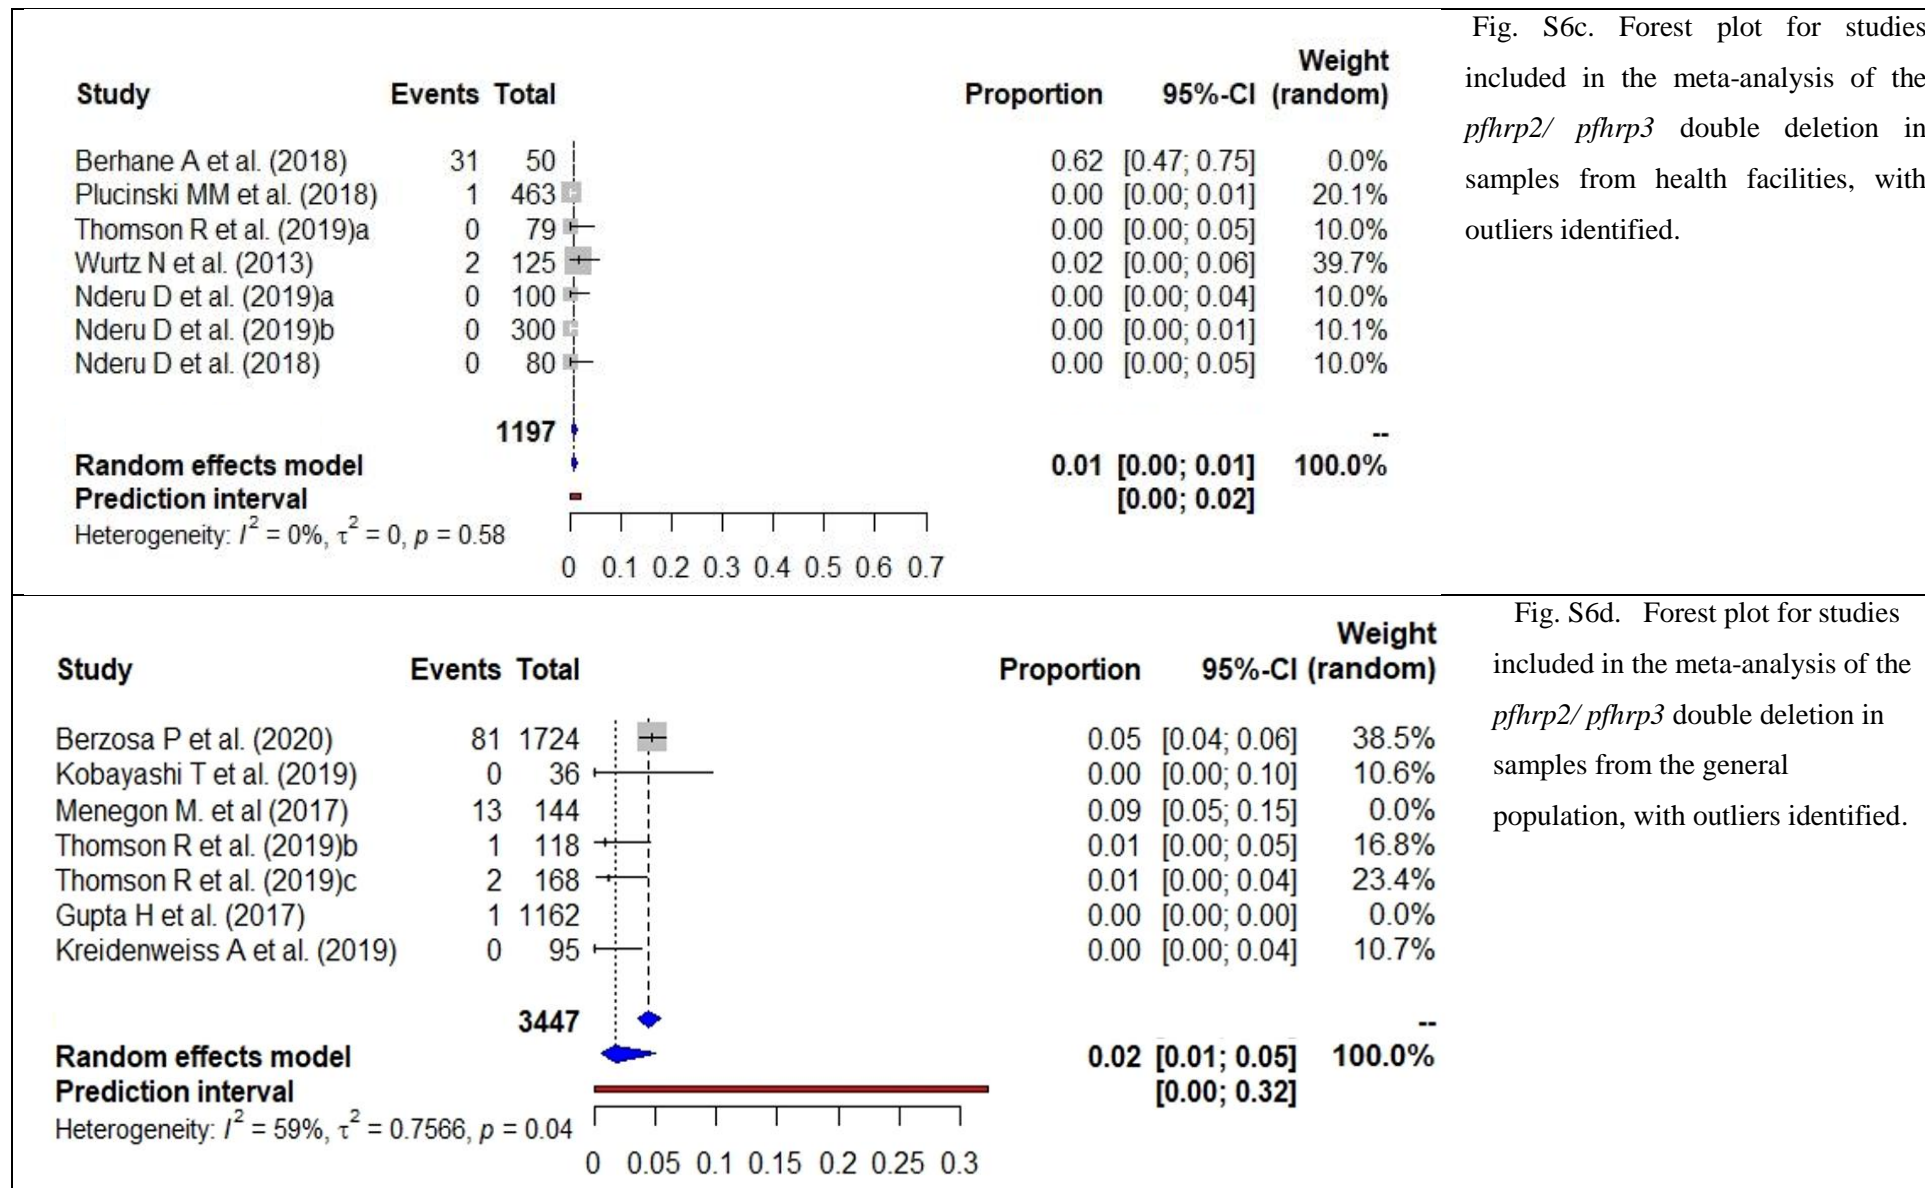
| Study | Events | Total | Proportion | 95%-CI | Weight (random) |
|---|---|---|---|---|---|
| Berhane A et al. (2018) | 31 | 50 | 0.62 | [0.47; 0.75] | 0.0% |
| Plucinski MM et al. (2018) | 1 | 463 | 0.00 | [0.00; 0.01] | 20.1% |
| Thomson R et al. (2019)a | 0 | 79 | 0.00 | [0.00; 0.05] | 10.0% |
| Wurtz N et al. (2013) | 2 | 125 | 0.02 | [0.00; 0.06] | 39.7% |
| Nderu D et al. (2019)a | 0 | 100 | 0.00 | [0.00; 0.04] | 10.0% |
| Nderu D et al. (2019)b | 0 | 300 | 0.00 | [0.00; 0.01] | 10.1% |
| Nderu D et al. (2018) | 0 | 80 | 0.00 | [0.00; 0.05] | 10.0% |
| | | 1197 | | | -- |
| Random effects model | | | 0.01 | [0.00; 0.01] | 100.0% |
| Prediction interval | | | | [0.00; 0.02] | |

Heterogeneity: $I^2 = 0\%$, $\tau^2 = 0$, $p = 0.58$

0 0.1 0.2 0.3 0.4 0.5 0.6 0.7

Fig. S6c. Forest plot for studies included in the meta-analysis of the pfhrp2/ pfhrp3 double deletion in samples from health facilities, with outliers identified.

| Study | Events | Total | Proportion | 95%-CI | Weight (random) |
|---|---|---|---|---|---|
| Berzosa P et al. (2020) | 81 | 1724 | 0.05 | [0.04; 0.06] | 38.5% |
| Kobayashi T et al. (2019) | 0 | 36 | 0.00 | [0.00; 0.10] | 10.6% |
| Menegon M. et al (2017) | 13 | 144 | 0.09 | [0.05; 0.15] | 0.0% |
| Thomson R et al. (2019)b | 1 | 118 | 0.01 | [0.00; 0.05] | 16.8% |
| Thomson R et al. (2019)c | 2 | 168 | 0.01 | [0.00; 0.04] | 23.4% |
| Gupta H et al. (2017) | 1 | 1162 | 0.00 | [0.00; 0.00] | 0.0% |
| Kreidenweiss A et al. (2019) | 0 | 95 | 0.00 | [0.00; 0.04] | 10.7% |
| | | 3447 | | | -- |
| Random effects model | | | 0.02 | [0.01; 0.05] | 100.0% |
| Prediction interval | | | | [0.00; 0.32] | |

Heterogeneity: $I^2 = 59\%$, $\tau^2 = 0.7566$, $p = 0.04$

0 0.05 0.1 0.15 0.2 0.25 0.3

Fig. S6d. Forest plot for studies included in the meta-analysis of the pfhrp2/ pfhrp3 double deletion in samples from the general population, with outliers identified.